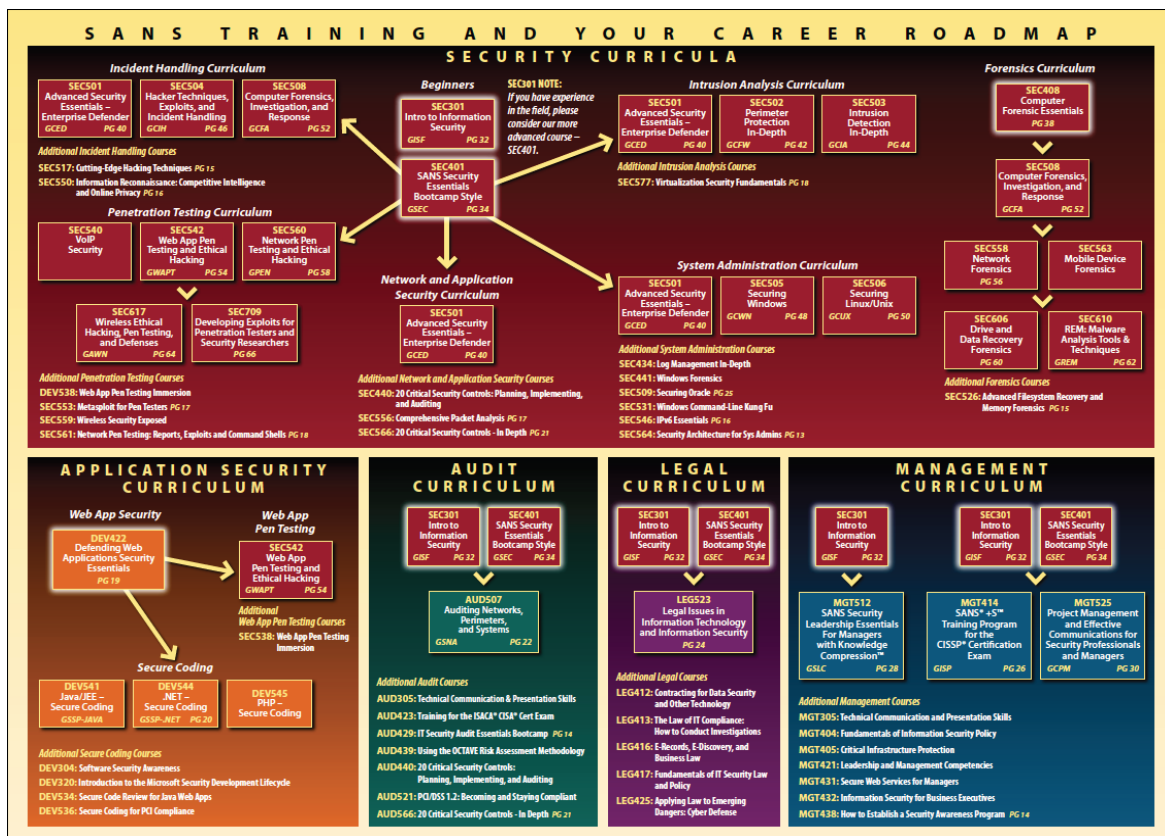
SANS TRAINING AND YOUR CAREER ROADMAP

SECURITY CURRICULA

Incident Handling Curriculum

SEC501 Advanced Security Essentials – Enterprise Defender GCED PG 40

SEC504 Hacker Techniques, Exploits, and Incident Handling GCIH PG 46

SEC508 Computer Forensics, Investigation, and Response GCFA PG 52

Additional Incident Handling Courses
SEC517: Cutting-Edge Hacking Techniques PG 15
SEC550: Information Reconnaissance: Competitive Intelligence and Online Privacy PG 16

Penetration Testing Curriculum

SEC540 VoIP Security

SEC542 Web App Pen Testing and Ethical Hacking GWAPT PG 54

SEC560 Network Pen Testing and Ethical Hacking GPEN PG 58

SEC617 Wireless Ethical Hacking, Pen Testing, and Defenses GAWN PG 64

SEC709 Developing Exploits for Penetration Testers and Security Researchers PG 66

Additional Penetration Testing Courses
DEV538: Web App Pen Testing Immersion
SEC553: Metasploit for Pen Testers PG 17
SEC559: Wireless Security Exposed
SEC561: Network Pen Testing: Reports, Exploits and Command Shells PG 18

Beginners

SEC301 Intro to Information Security GISF PG 32

SEC301 NOTE: If you have experience in the field, please consider our more advanced course – SEC401.

SEC401 SANS Security Essentials Bootcamp Style GSEC PG 34

Network and Application Security Curriculum

SEC501 Advanced Security Essentials – Enterprise Defender GCED PG 40

Additional Network and Application Security Courses
SEC440: 20 Critical Security Controls: Planning, Implementing, and Auditing
SEC556: Comprehensive Packet Analysis PG 17
SEC566: 20 Critical Security Controls - In Depth PG 21

Intrusion Analysis Curriculum

SEC501 Advanced Security Essentials – Enterprise Defender GCED PG 40

SEC502 Perimeter Protection In-Depth GCFW PG 42

SEC503 Intrusion Detection In-Depth GCIA PG 44

Additional Intrusion Analysis Courses
SEC577: Virtualization Security Fundamentals PG 18

System Administration Curriculum

SEC501 Advanced Security Essentials – Enterprise Defender GCED PG 40

SEC505 Securing Windows GCWN PG 48

SEC506 Securing Linux/Unix GCUX PG 50

Additional System Administration Courses
SEC434: Log Management In-Depth
SEC441: Windows Forensics
SEC509: Securing Oracle PG 25
SEC531: Windows Command-Line Kung Fu
SEC546: IPv6 Essentials PG 16
SEC564: Security Architecture for Sys Admins PG 13

Forensics Curriculum

SEC408 Computer Forensic Essentials PG 38

SEC508 Computer Forensics, Investigation, and Response GCFA PG 52

SEC558 Network Forensics PG 56

SEC563 Mobile Device Forensics

SEC606 Drive and Data Recovery Forensics PG 60

SEC610 REM: Malware Analysis Tools & Techniques GREM PG 62

Additional Forensics Courses
SEC526: Advanced Filesystem Recovery and Memory Forensics PG 15

APPLICATION SECURITY CURRICULUM

Web App Security

DEV422 Defending Web Applications Security Essentials PG 19

Web App Pen Testing

SEC542 Web App Pen Testing and Ethical Hacking GWAPT PG 54

Additional Web App Pen Testing Courses
SEC538: Web App Pen Testing Immersion

Secure Coding

DEV541 Java/JEE – Secure Coding GSSP-JAVA

DEV544 .NET – Secure Coding GSSP-.NET PG 20

DEV545 PHP – Secure Coding

Additional Secure Coding Courses
DEV304: Software Security Awareness
DEV320: Introduction to the Microsoft Security Development Lifecycle
DEV534: Secure Code Review for Java Web Apps
DEV536: Secure Coding for PCI Compliance

AUDIT CURRICULUM

SEC301 Intro to Information Security GISF PG 32

SEC401 SANS Security Essentials Bootcamp Style GSEC PG 34

AUD507 Auditing Networks, Perimeters, and Systems GSNA PG 22

Additional Audit Courses
AUD305: Technical Communication & Presentation Skills
AUD423: Training for the ISACA® CISA® Cert Exam
AUD429: IT Security Audit Essentials Bootcamp PG 14
AUD439: Using the OCTAVE Risk Assessment Methodology
AUD440: 20 Critical Security Controls: Planning, Implementing, and Auditing
AUD521: PCI/DSS 1.2: Becoming and Staying Compliant
AUD566: 20 Critical Security Controls - In Depth PG 21

LEGAL CURRICULUM

SEC301 Intro to Information Security GISF PG 32

SEC401 SANS Security Essentials Bootcamp Style GSEC PG 34

LEG523 Legal Issues in Information Technology and Information Security PG 24

Additional Legal Courses
LEG412: Contracting for Data Security and Other Technology
LEG413: The Law of IT Compliance: How to Conduct Investigations
LEG416: E-Records, E-Discovery, and Business Law
LEG417: Fundamentals of IT Security Law and Policy
LEG425: Applying Law to Emerging Dangers: Cyber Defense

MANAGEMENT CURRICULUM

SEC301 Intro to Information Security GISF PG 32

SEC301 Intro to Information Security GISF PG 32

SEC401 SANS Security Essentials Bootcamp Style GSEC PG 34

MGT512 SANS Security Leadership Essentials For Managers with Knowledge Compression™ GSLC PG 28

MGT414 SANS® +S™ Training Program for the CISSP® Certification Exam GISP PG 26

MGT525 Project Management and Effective Communications for Security Professionals and Managers GCPM PG 30

Additional Management Courses
MGT305: Technical Communication and Presentation Skills
MGT404: Fundamentals of Information Security Policy
MGT405: Critical Infrastructure Protection
MGT421: Leadership and Management Competencies
MGT431: Secure Web Services for Managers
MGT432: Information Security for Business Executives
MGT438: How to Establish a Security Awareness Program PG 14